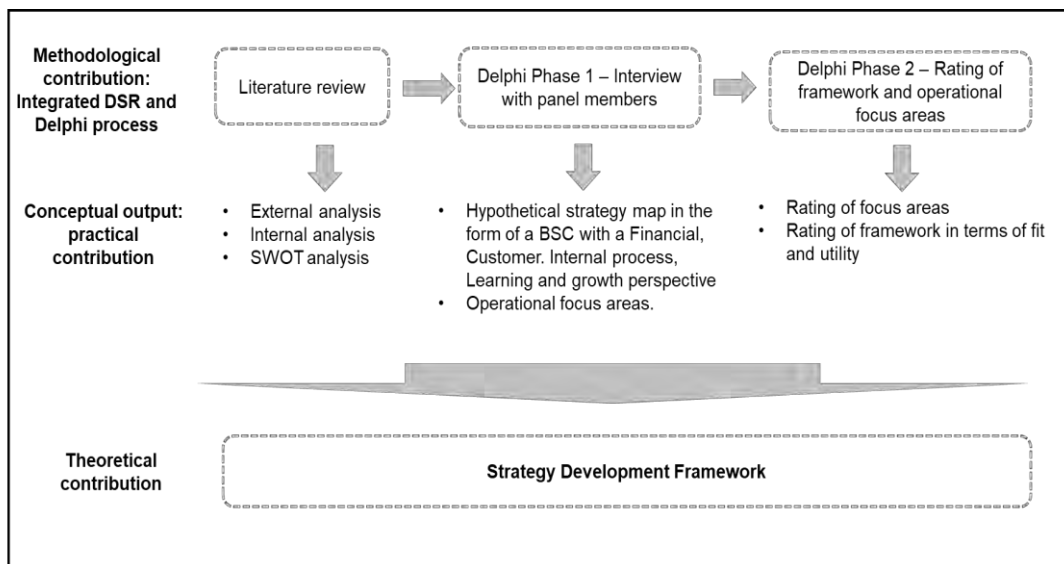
Methodological contribution: Integrated DSR and Delphi process

Literature review

Delphi Phase 1 – Interview with panel members

Delphi Phase 2 – Rating of framework and operational focus areas

Conceptual output: practical contribution

- External analysis
- Internal analysis
- SWOT analysis

- Hypothetical strategy map in the form of a BSC with a Financial, Customer. Internal process, Learning and growth perspective
- Operational focus areas.

- Rating of focus areas
- Rating of framework in terms of fit and utility

Theoretical contribution

Strategy Development Framework